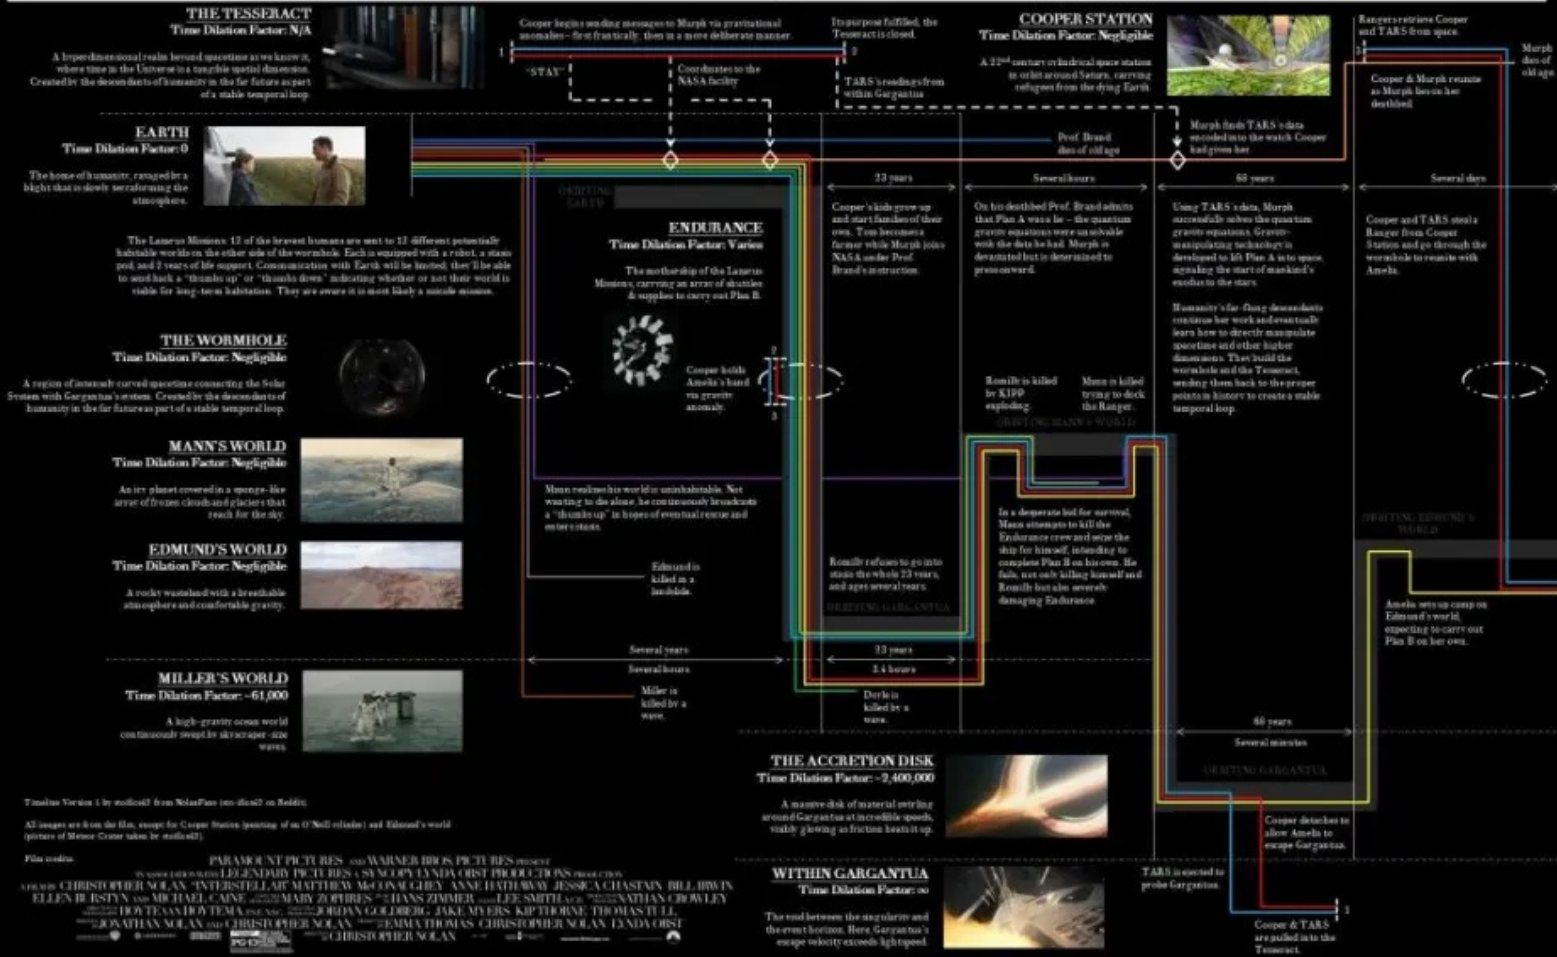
THE TESSERACT
Time Dilation Factor: N/A

A hyperdimensional realm beyond spacetime as we know it, where time in the Universe is a tangible spatial dimension. Created by the descendants of humanity in the far future as part of a stable temporal loop.

Cooper begins sending messages to Murph via gravitational anomalies – first frantically, then in a more deliberate manner.

"STAY"

Coordinates to the NASA facility

Its purpose fulfilled, the Tesseract is closed.

TARS's readings from within Gargantua

COOPER STATION
Time Dilation Factor: Negligible

A 22nd century cylindrical space station in orbit around Saturn, carrying refugees from the dying Earth.

Rangers retrieve Cooper and TARS from space.

Murph dies of old age

Cooper & Murph reunite as Murph lies on her deathbed.

EARTH
Time Dilation Factor: 0

The home of humanity, ravaged by a blight that is slowly terraforming the atmosphere.

Prof. Brand dies of old age

Murph finds TARS's data encoded into the watch Cooper had given her.

ORBITING EARTH

23 years

Several hours

66 years

Several days

The Lazarus Missions: 12 of the bravest humans are sent to 12 different potentially habitable worlds on the other side of the wormhole. Each is equipped with a robot, a stasis pod, and 2 years of life support. Communication with Earth will be limited; they'll be able to send back a "thumbs up" or "thumbs down" indicating whether or not their world is viable for long-term habitation. They are aware it is most likely a suicide mission.

ENDURANCE
Time Dilation Factor: Varies

The mothership of the Lazarus Missions, carrying an array of shuttles & supplies to carry out Plan B.

Cooper's kids grow up and start families of their own. Tom becomes a farmer while Murph joins NASA under Prof. Brand's instruction.

On his deathbed Prof. Brand admits that Plan A was a lie – the quantum gravity equations were unsolvable with the data he had. Murph is devastated but is determined to press onward.

Using TARS's data, Murph successfully solves the quantum gravity equations. Gravity-manipulating technology is developed to lift Plan A into space, signaling the start of mankind's exodus to the stars.

Humanity's far-flung descendants continue her work and eventually learn how to directly manipulate spacetime and other higher dimensions. They build the wormhole and the Tesseract, sending them back to the proper points in history to create a stable temporal loop.

Cooper and TARS steal a Ranger from Cooper Station and go through the wormhole to reunite with Amelia.

THE WORMHOLE
Time Dilation Factor: Negligible

A region of intensely curved spacetime connecting the Solar System with Gargantua's system. Created by the descendants of humanity in the far future as part of a stable temporal loop.

Cooper holds Amelia's hand via gravity anomaly.

2

3

Romilly is killed by KIPP exploding.

Mann is killed trying to dock the Ranger.

ORBITING MANN'S WORLD

MANN'S WORLD
Time Dilation Factor: Negligible

An icy planet covered in a sponge-like array of frozen clouds and glaciers that reach for the sky.

Mann realizes his world is uninhabitable. Not wanting to die alone, he continuously broadcasts a "thumbs up" in hopes of eventual rescue and enters stasis.

In a desperate bid for survival, Mann attempts to kill the Endurance crew and seize the ship for himself, intending to complete Plan B on his own. He fails, not only killing himself and Romilly but also severely damaging Endurance.

ORBITING EDMUND'S WORLD

EDMUND'S WORLD
Time Dilation Factor: Negligible

A rocky wasteland with a breathable atmosphere and comfortable gravity.

Edmund is killed in a landslide.

Romilly refuses to go into stasis the whole 23 years, and ages several years.

ORBITING GARGANTUA

Amelia sets up camp on Edmund's world, expecting to carry out Plan B on her own.

Several years

Several hours

23 years

3.4 hours

MILLER'S WORLD
Time Dilation Factor: ~61,000

A high-gravity ocean world continuously swept by skyscraper-size waves.

Miller is killed by a wave.

Doyle is killed by a wave.

66 years

Several minutes

ORBITING GARGANTUA

THE ACCRETION DISK
Time Dilation Factor: ~2,400,000

A massive disk of material swirling around Gargantua at incredible speeds, visibly glowing as friction heats it up.

Cooper detaches to allow Amelia to escape Gargantua.

Timeline Version 1 by mofles87 from NolanFans (on r/fans!) on Reddit

All images are from the film, except for Cooper Station (painting of an O'Neill cylinder) and Edmund's world (picture of Meteor Crater taken by mofles87).

Film credits:

PARAMOUNT PICTURES AND WARNER BROS. PICTURES PRESENT IN ASSOCIATION WITH LEGENDARY PICTURES A SYNCOPY/LYNDA OBST PRODUCTIONS PRODUCTION A FILM BY CHRISTOPHER NOLAN "INTERSTELLAR" MATTHEW McCONAUGHEY ANNE HATHAWAY JESSICA CHASTAIN BILL IRWIN ELLEN BURSTYN AND MICHAEL CAINE MARY ZOPHRES HANS ZIMMER LEE SMITH NATHAN CROWLEY HOYTE VAN HOYTEMA JORDAN GOLDBERG JAKE MYERS KIP THORNE THOMAS TULL JONATHAN NOLAN AND CHRISTOPHER NOLAN EMMA THOMAS CHRISTOPHER NOLAN LYNDA OBST CHRISTOPHER NOLAN

WITHIN GARGANTUA
Time Dilation Factor: ∞

The void between the singularity and the event horizon. Here, Gargantua's escape velocity exceeds lightspeed.

TARS is ejected to probe Gargantua.

1

Cooper & TARS are pulled into the Tesseract.